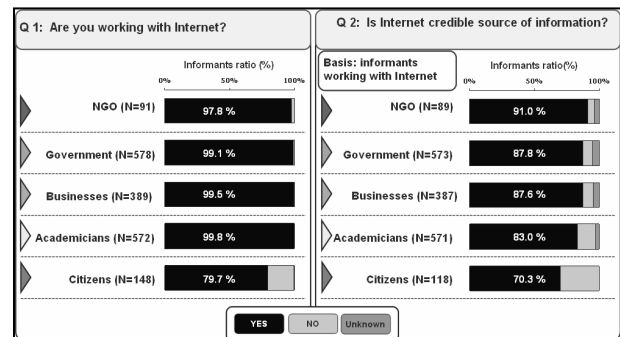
Q 1: Are you working with Internet?

Informants ratio (%)
0% 50% 100%

| | |
|---|---|
| NGO (N=91) | 97.8 % |
| Government (N=578) | 99.1 % |
| Businesses (N=389) | 99.5 % |
| Academicians (N=572) | 99.8 % |
| Citizens (N=148) | 79.7 % |

Q 2: Is Internet credible source of information?

Basis: informants working with Internet

Informants ratio(%)
0% 50% 100%

| | |
|---|---|
| NGO (N=89) | 91.0 % |
| Government (N=573) | 87.8 % |
| Businesses (N=387) | 87.6 % |
| Academicians (N=571) | 83.0 % |
| Citizens (N=118) | 70.3 % |

YES NO Unknown